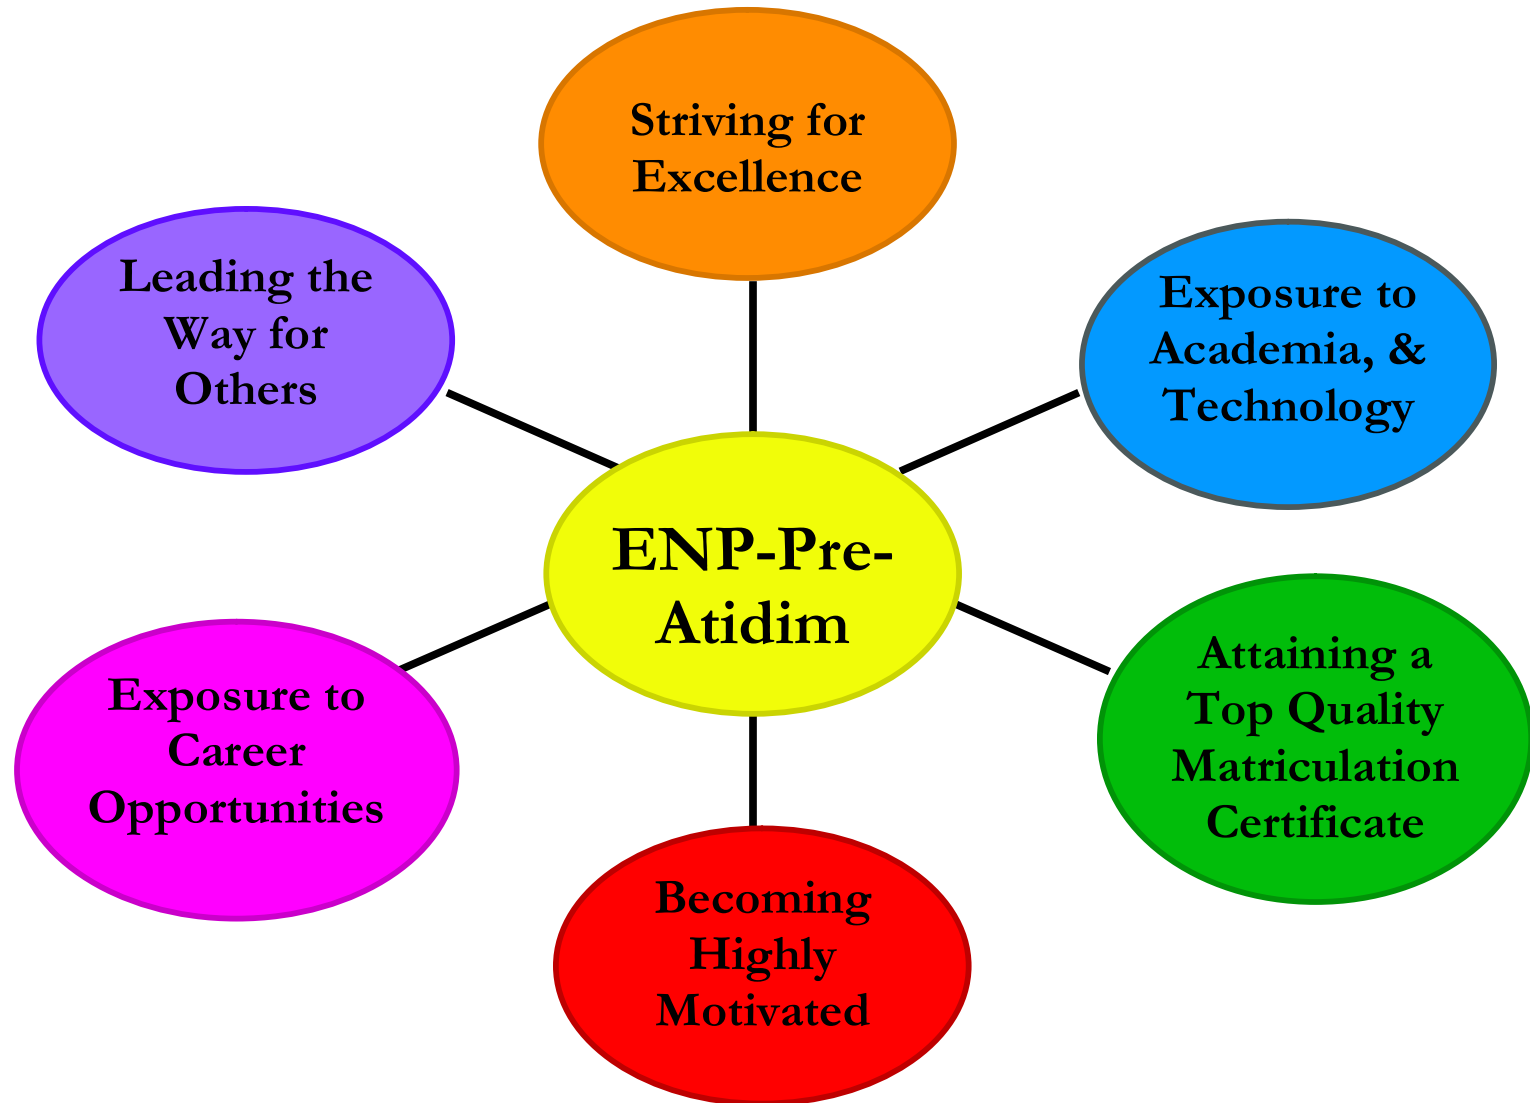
Striving for Excellence

Leading the Way for Others

Exposure to Academia, & Technology

ENP-Pre-Atidim

Exposure to Career Opportunities

Attaining a Top Quality Matriculation Certificate

Becoming Highly Motivated